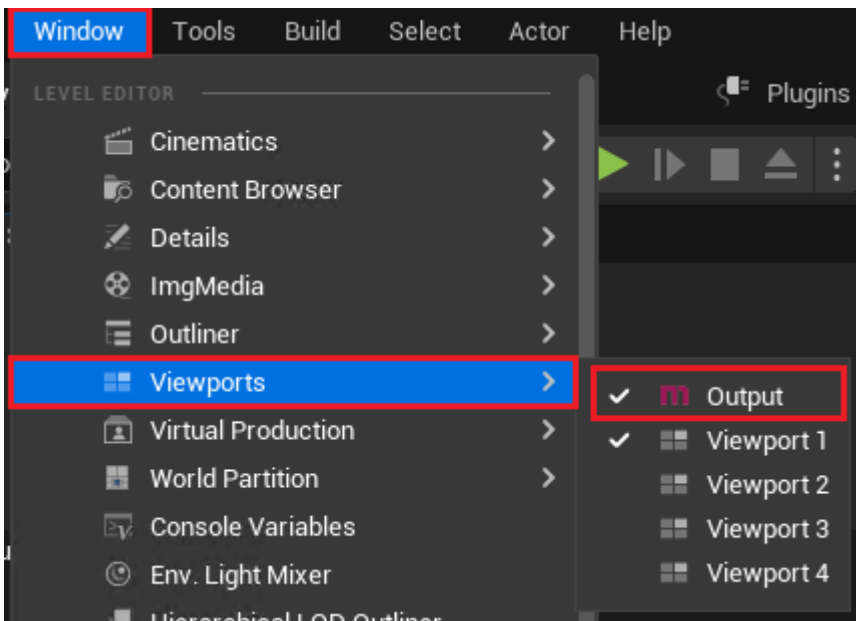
Window Tools Build Select Actor Help

LEVEL EDITOR

Plugins

Cinematics
Content Browser
Details
ImgMedia
Outliner
Viewports
Virtual Production
World Partition
Console Variables
Env. Light Mixer
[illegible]

Output
Viewport 1
Viewport 2
Viewport 3
Viewport 4